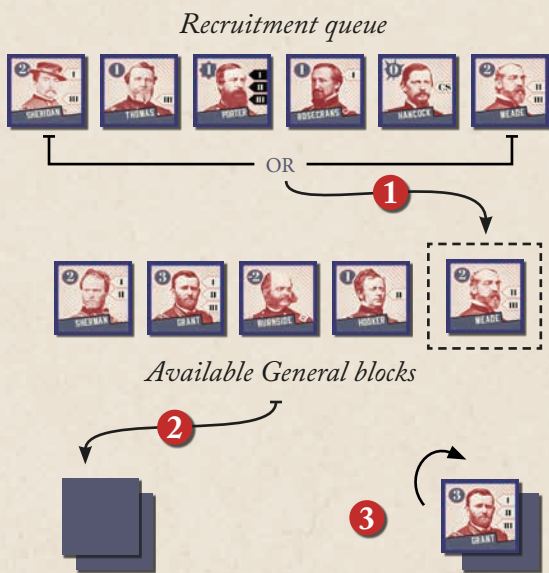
Recruitment queue

2 SHERIDAN I III
1 THOMAS II III
1 PORTER I II III
1 ROSECRANS II III
0 HANCOCK CS
2 MEADE II III

OR

1

2 SHERMAN I II III
3 GRANT I II III
2 BURNSIDE II III
1 HOOKER II III
2 MEADE II III

Available General blocks

2

3

3 GRANT I II III